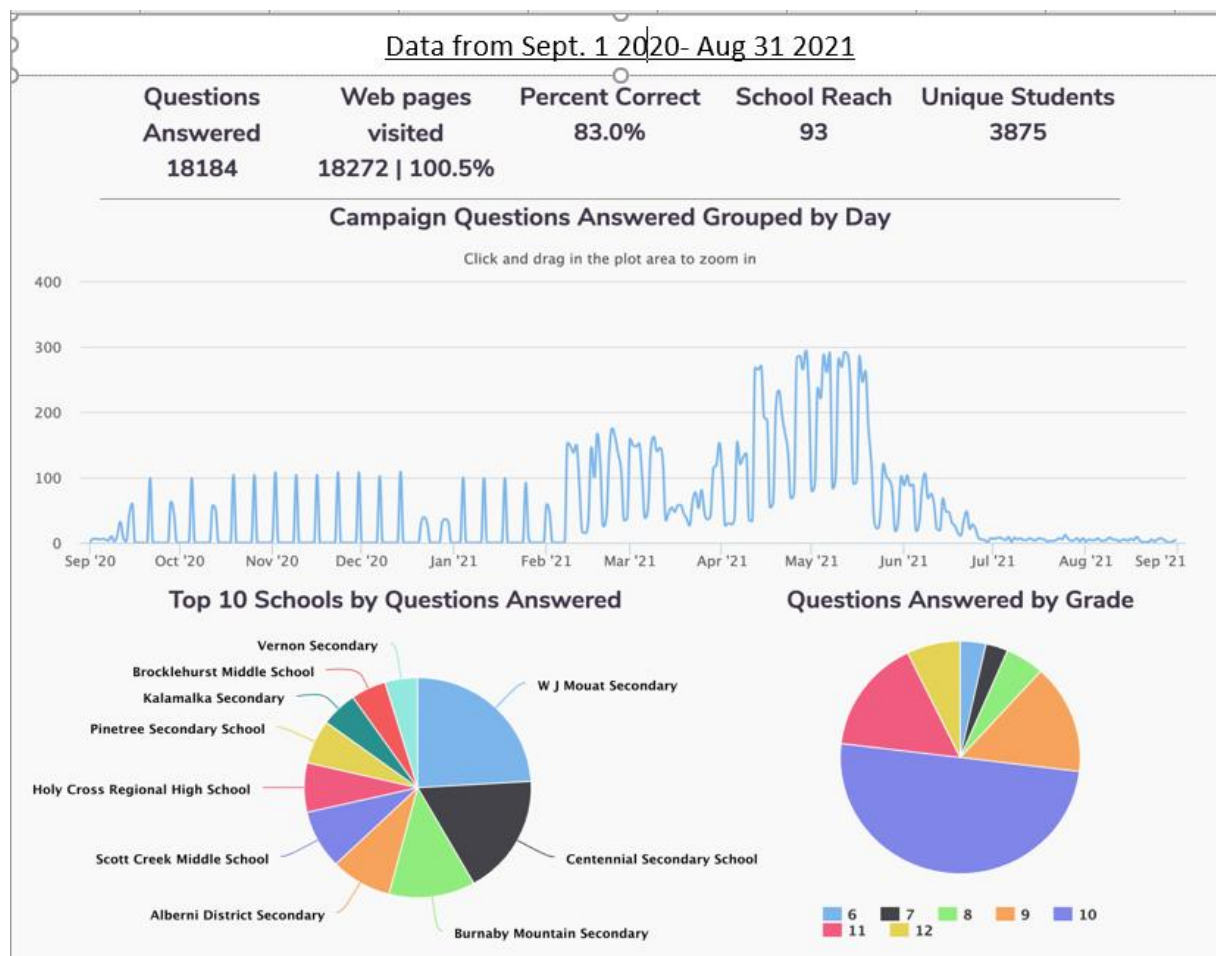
Data from Sept. 1 2020- Aug 31 2021

Questions Answered 18184

Web pages visited 18272 | 100.5%

Percent Correct 83.0%

School Reach 93

Unique Students 3875

Campaign Questions Answered Grouped by Day

Click and drag in the plot area to zoom in

400
300
200
100
0

Sep '20 Oct '20 Nov '20 Dec '20 Jan '21 Feb '21 Mar '21 Apr '21 May '21 Jun '21 Jul '21 Aug '21 Sep '21

Top 10 Schools by Questions Answered

Vernon Secondary
Brocklehurst Middle School
Kalamalka Secondary
Pinetree Secondary School
Holy Cross Regional High School
Scott Creek Middle School
Alberni District Secondary
Burnaby Mountain Secondary
Centennial Secondary School
W J Mouat Secondary

Questions Answered by Grade

6 7 8 9 10 11 12